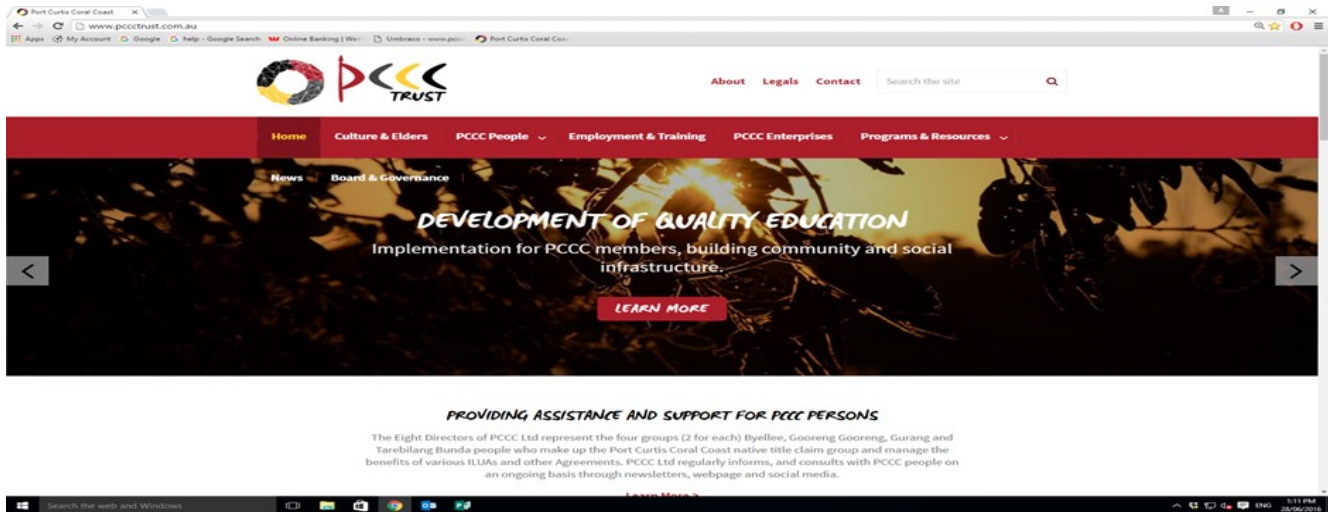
Port Curtis Coral Coast ×

www.pccctrust.com.au

Apps My Account Google help - Google Search Online Banking | Wes Umbraco - www.pccc Port Curtis Coral Coa

PCCC TRUST

About Legals Contact Search the site

Home Culture & Elders PCCC People Employment & Training PCCC Enterprises Programs & Resources

News Board & Governance

DEVELOPMENT OF QUALITY EDUCATION

Implementation for PCCC members, building community and social infrastructure.

LEARN MORE

PROVIDING ASSISTANCE AND SUPPORT FOR PCCC PERSONS

The Eight Directors of PCCC Ltd represent the four groups (2 for each) Byellee, Gooreng Gooreng, Gurang and Tarebilang Bunda people who make up the Port Curtis Coral Coast native title claim group and manage the benefits of various ILUAs and other Agreements. PCCC Ltd regularly informs, and consults with PCCC people on an ongoing basis through newsletters, webpage and social media.

Learn More >

Search the web and Windows

ENG 1:11 PM 28/06/2016